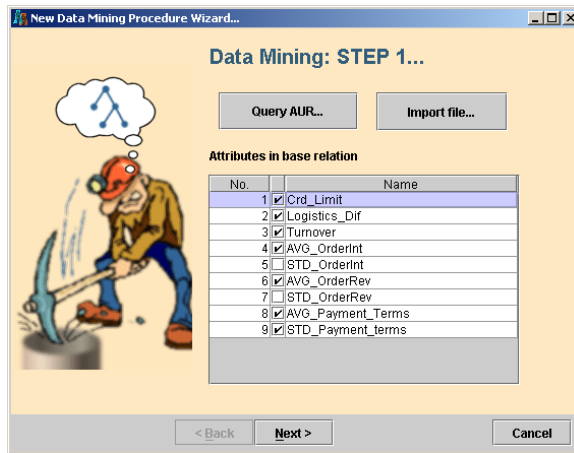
New Data Mining Procedure Wizard...

Data Mining: STEP 1...

Query AUR...

Import file...

Attributes in base relation

| No. | | Name |
|---|---|---|
| 1 | ☑ | Crd_Limit |
| 2 | ☑ | Logistics_Dif |
| 3 | ☑ | Turnover |
| 4 | ☑ | AVG_OrderInt |
| 5 | ☐ | STD_OrderInt |
| 6 | ☑ | AVG_OrderRev |
| 7 | ☐ | STD_OrderRev |
| 8 | ☑ | AVG_Payment_Terms |
| 9 | ☑ | STD_Payment_terms |

< Back

Next >

Cancel